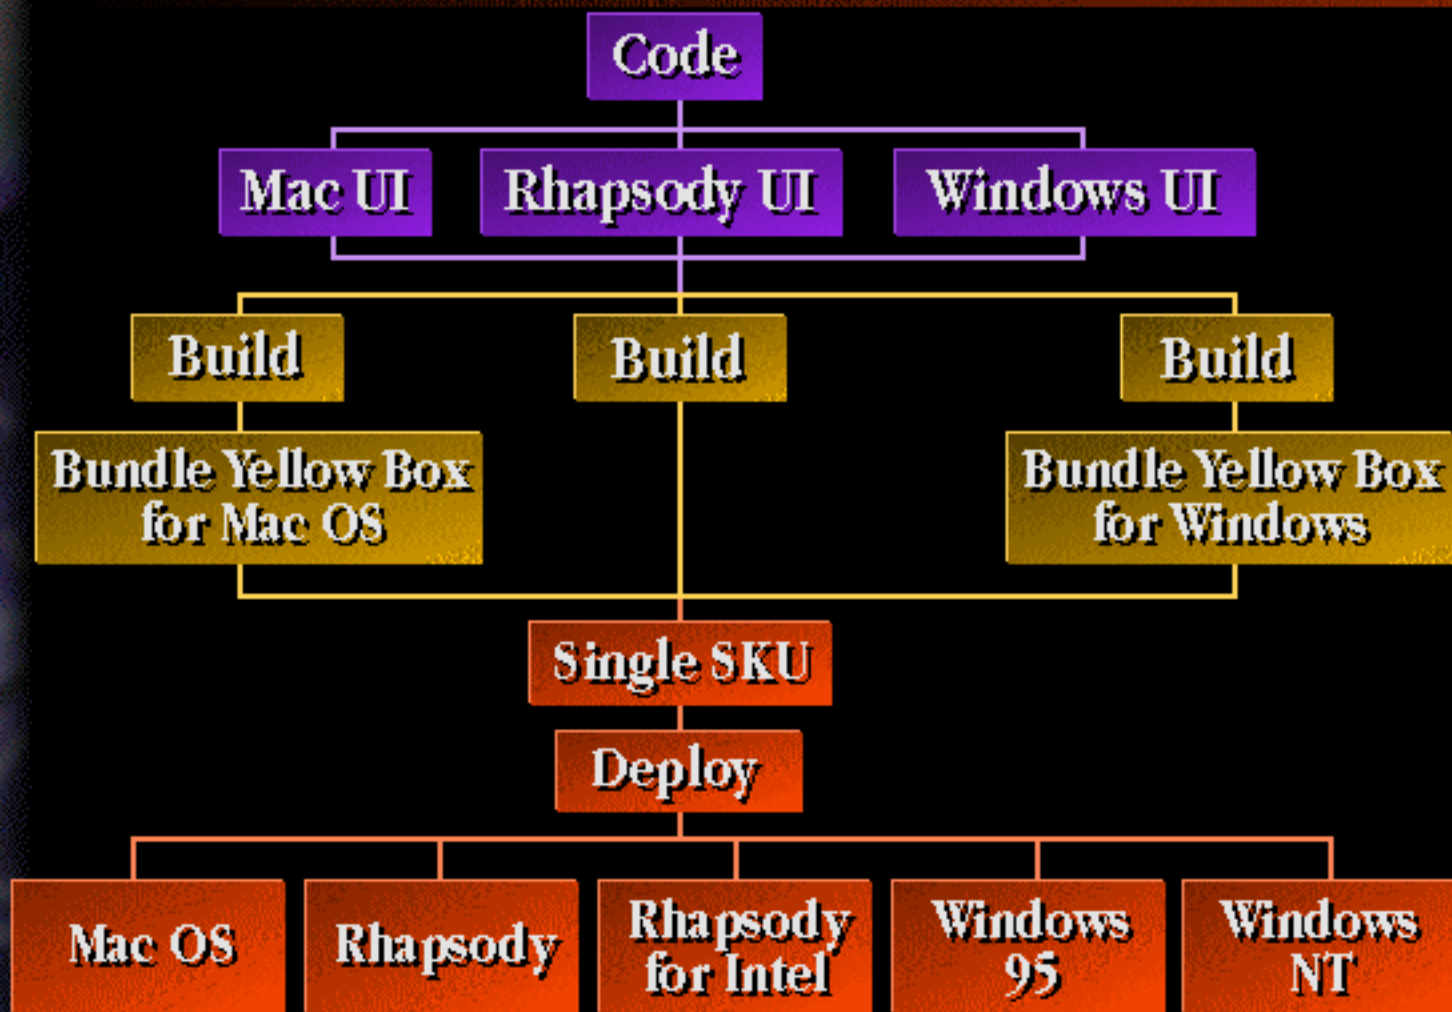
Code

Mac UI

Rhapsody UI

Windows UI

Build

Build

Build

Bundle Yellow Box for Mac OS

Bundle Yellow Box for Windows

Single SKU

Deploy

Mac OS

Rhapsody

Rhapsody for Intel

Windows 95

Windows NT